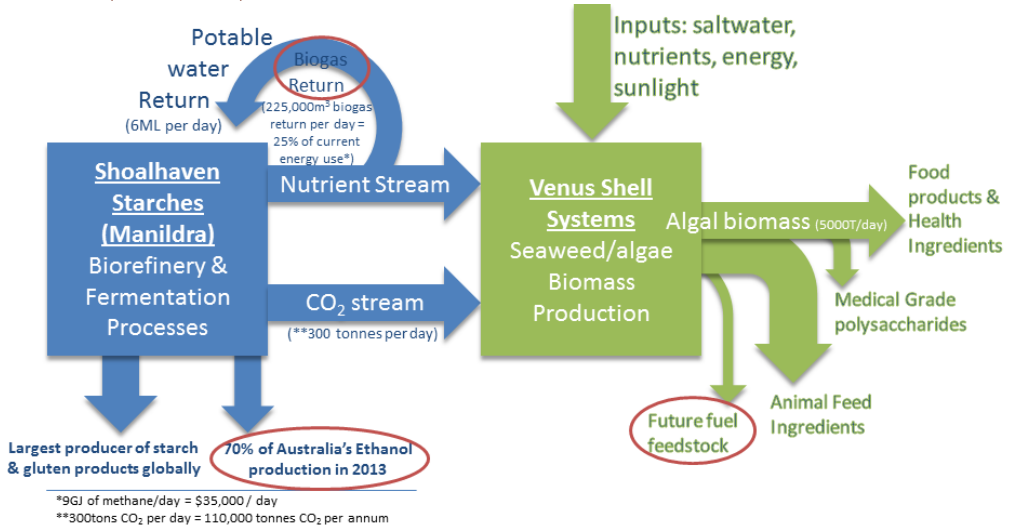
Potable water Return
(6ML per day)

Biogas Return
(225,000m³ biogas return per day = 25% of current energy use*)

Inputs: saltwater, nutrients, energy, sunlight

Shoalhaven Starches (Manildra)
Biorefinery & Fermentation Processes

Nutrient Stream

$CO_2$ stream
(**300 tonnes per day)

Venus Shell Systems
Seaweed/algae Biomass Production

Algal biomass (5000T/day)

Food products & Health Ingredients

Medical Grade polysaccharides

Animal Feed Ingredients

Future fuel feedstock

Largest producer of starch & gluten products globally

70% of Australia's Ethanol production in 2013

*9GJ of methane/day = $35,000 / day
**300tons $CO_2$ per day = 110,000 tonnes $CO_2$ per annum